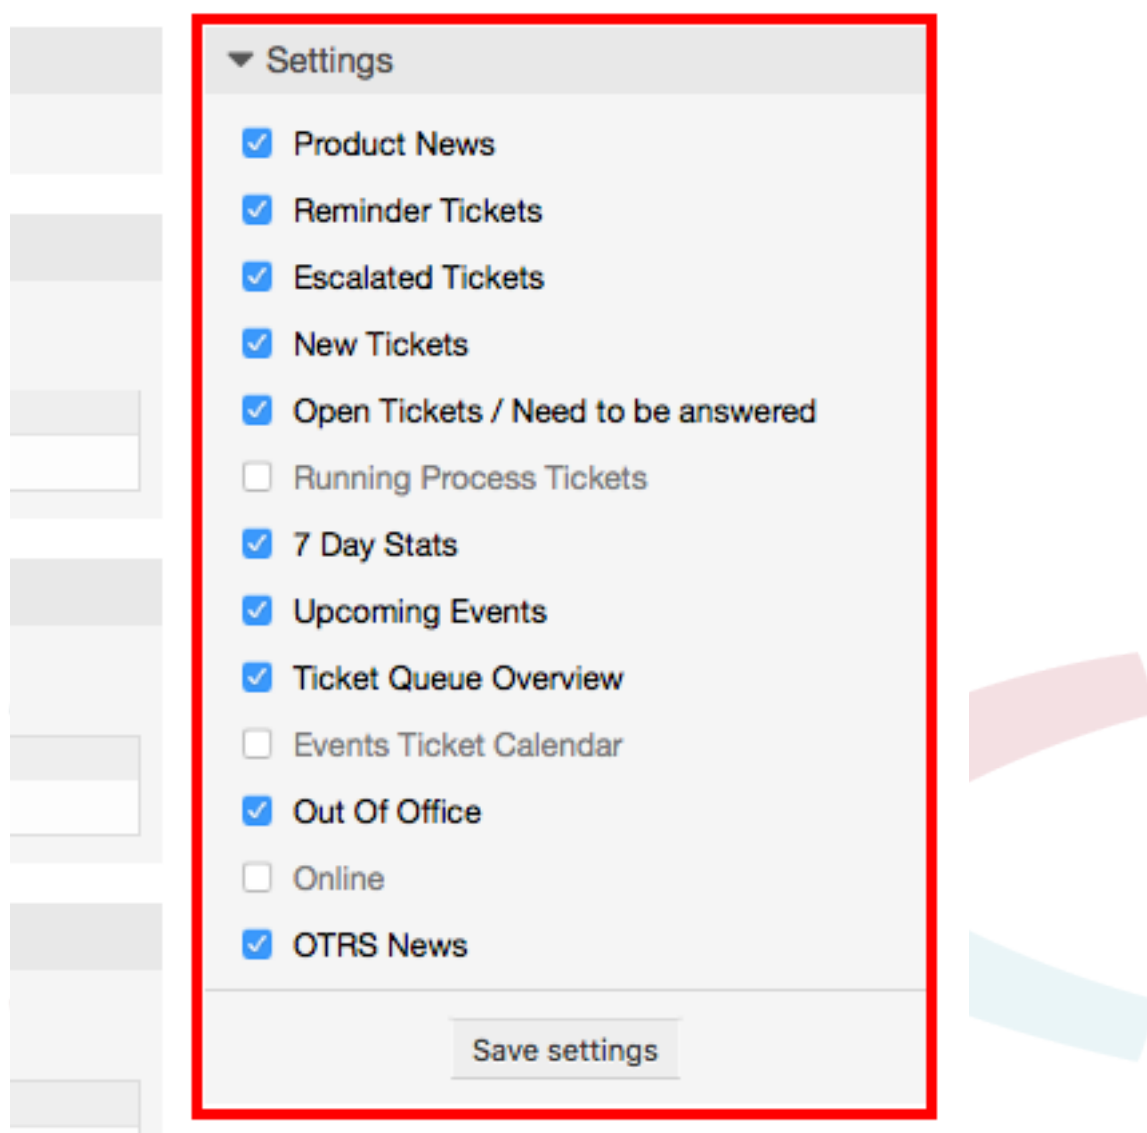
Settings

Product News

Reminder Tickets

Escalated Tickets

New Tickets

Open Tickets / Need to be answered

Running Process Tickets

7 Day Stats

Upcoming Events

Ticket Queue Overview

Events Ticket Calendar

Out Of Office

Online

OTRS News

Save settings